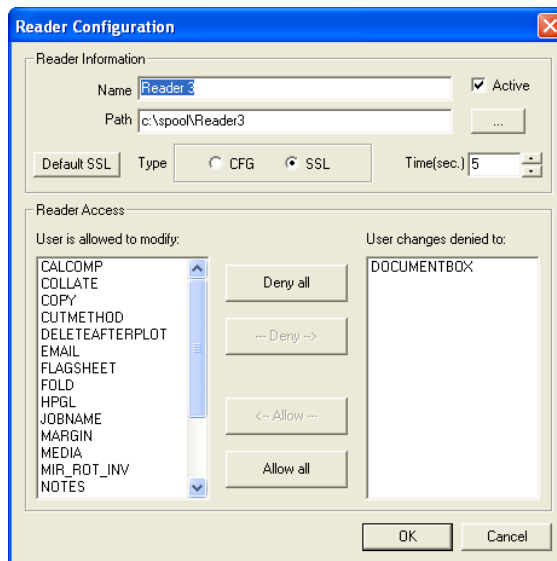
Reader Configuration

Reader Information

Name Reader 3

Active

Path c:\spool\Reader3

...

Default SSL

Type

CFG

SSL

Time(sec.) 5

Reader Access

User is allowed to modify:

CALCOMP
COLLATE
COPY
CUTMETHOD
DELETEAFTERPLOT
EMAIL
FLAGSHEET
FOLD
HPGL
JOBNAME
MARGIN
MEDIA
MIR_ROT_INV
NOTES

Deny all

--- Deny -->

<-- Allow ---

Allow all

User changes denied to:

DOCUMENTBOX

OK

Cancel